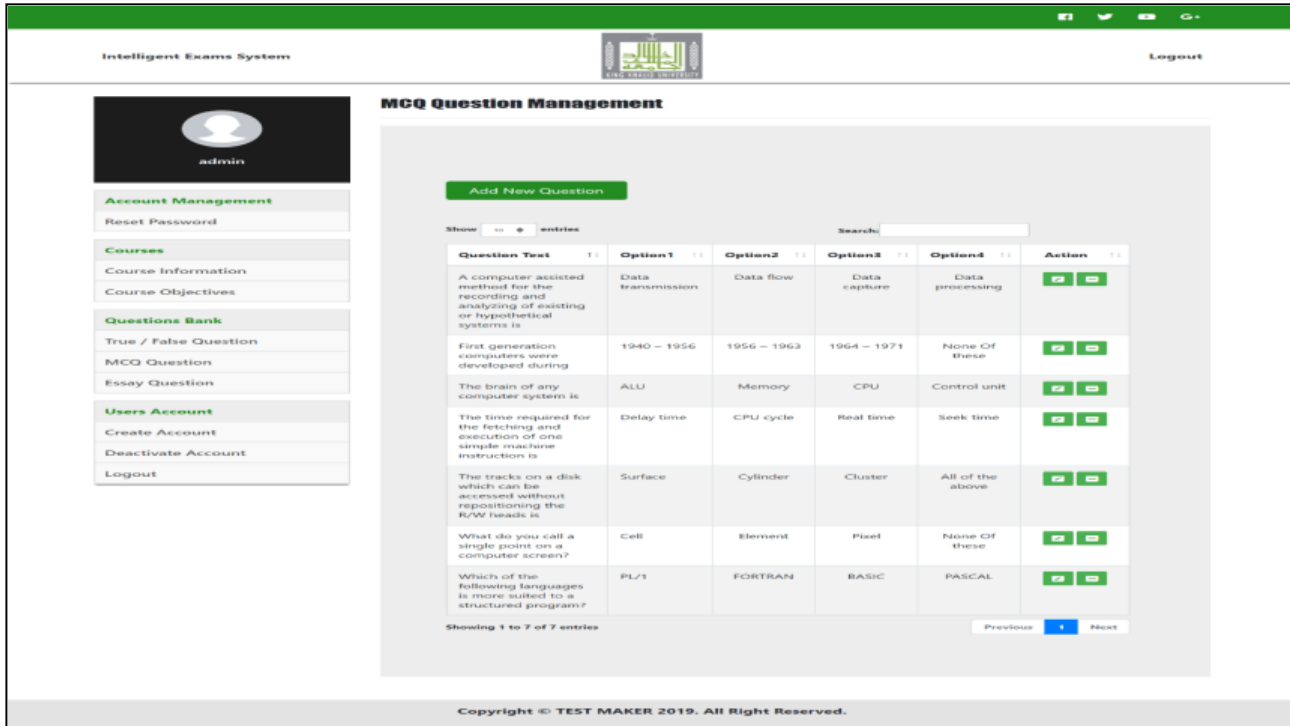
Intelligent Exams System

KING KHALID UNIVERSITY

Logout

admin

Account Management
Reset Password

Courses
Course Information
Course Objectives

Questions Bank
True / False Question
MCQ Question
Essay Question

Users Account
Create Account
Deactivate Account
Logout

MCQ Question Management

Add New Question

Show 10 entries

Search:

| Question Text | Option1 | Option2 | Option3 | Option4 | Action |
|---|---|---|---|---|---|
| A computer assisted method for the recording and analyzing of existing or hypothetical systems is | Data transmission | Data flow | Data capture | Data processing | |
| First generation computers were developed during | 1940 – 1956 | 1956 – 1963 | 1964 – 1971 | None Of these | |
| The brain of any computer system is | ALU | Memory | CPU | Control unit | |
| The time required for the fetching and execution of one simple machine instruction is | Delay time | CPU cycle | Real time | Seek time | |
| The tracks on a disk which can be accessed without repositioning the R/W heads is | Surface | Cylinder | Cluster | All of the above | |
| What do you call a single point on a computer screen? | Cell | Element | Pixel | None Of these | |
| Which of the following languages is more suited to a structured program? | PL/1 | FORTRAN | BASIC | PASCAL | |

Showing 1 to 7 of 7 entries

Previous 1 Next

Copyright © TEST MAKER 2019. All Right Reserved.